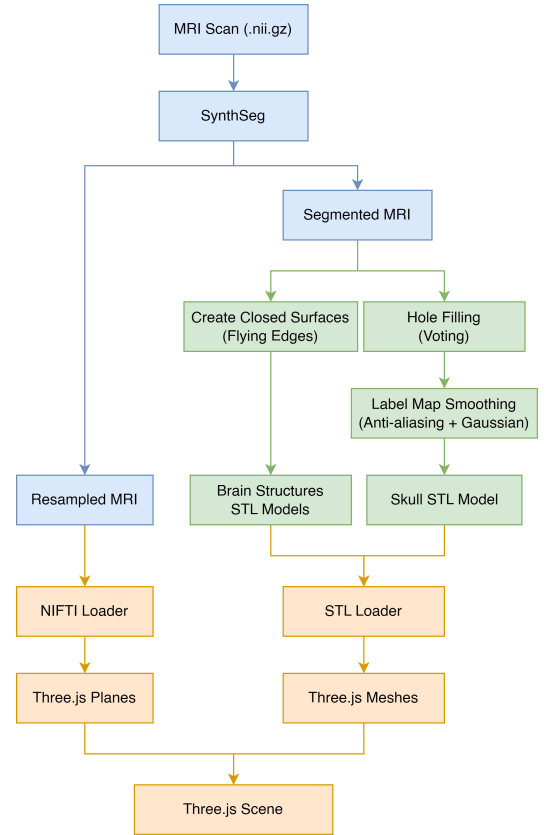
MRI Scan (.nii.gz)

SynthSeg

Segmented MRI

Create Closed Surfaces (Flying Edges)

Hole Filling (Voting)

Label Map Smoothing (Anti-aliasing + Gaussian)

Resampled MRI

Brain Structures STL Models

Skull STL Model

NIFTI Loader

STL Loader

Three.js Planes

Three.js Meshes

Three.js Scene